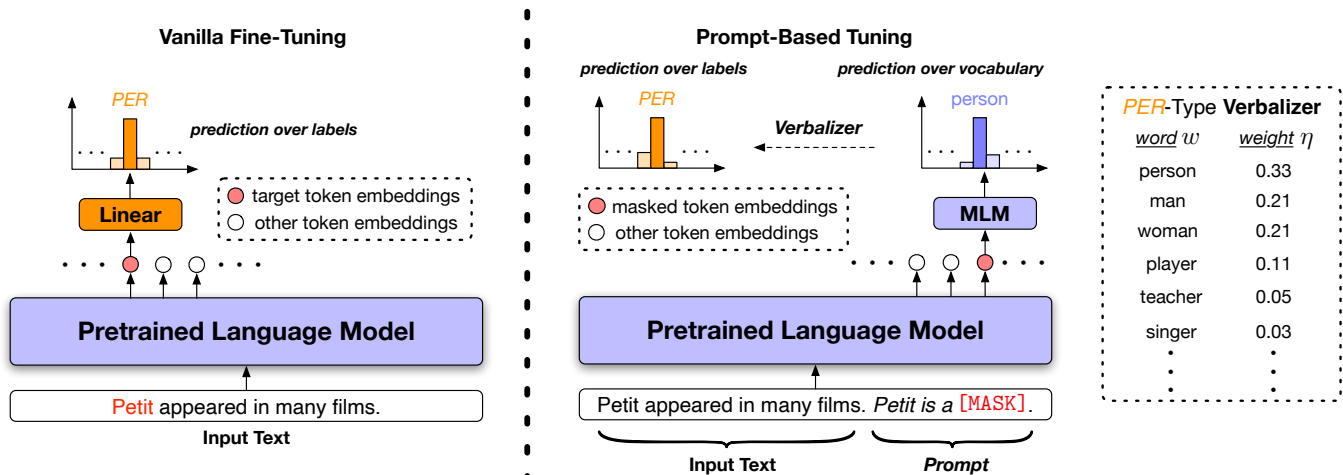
Vanilla Fine-Tuning

PER

prediction over labels

. . . . . .

Linear

target token embeddings
other token embeddings

. . . . . .

Pretrained Language Model

Petit appeared in many films.

Input Text

Prompt-Based Tuning

prediction over labels

prediction over vocabulary

PER

person

Verbalizer

. . . . . .

. . . . . .

masked token embeddings
other token embeddings

MLM

. . . . . .

Pretrained Language Model

Petit appeared in many films. *Petit is a* [MASK].

Input Text

Prompt

PER-Type **Verbalizer**

| word $w$ | weight $\eta$ |
|---|---|
| person | 0.33 |
| man | 0.21 |
| woman | 0.21 |
| player | 0.11 |
| teacher | 0.05 |
| singer | 0.03 |
| ⋮ | ⋮ |